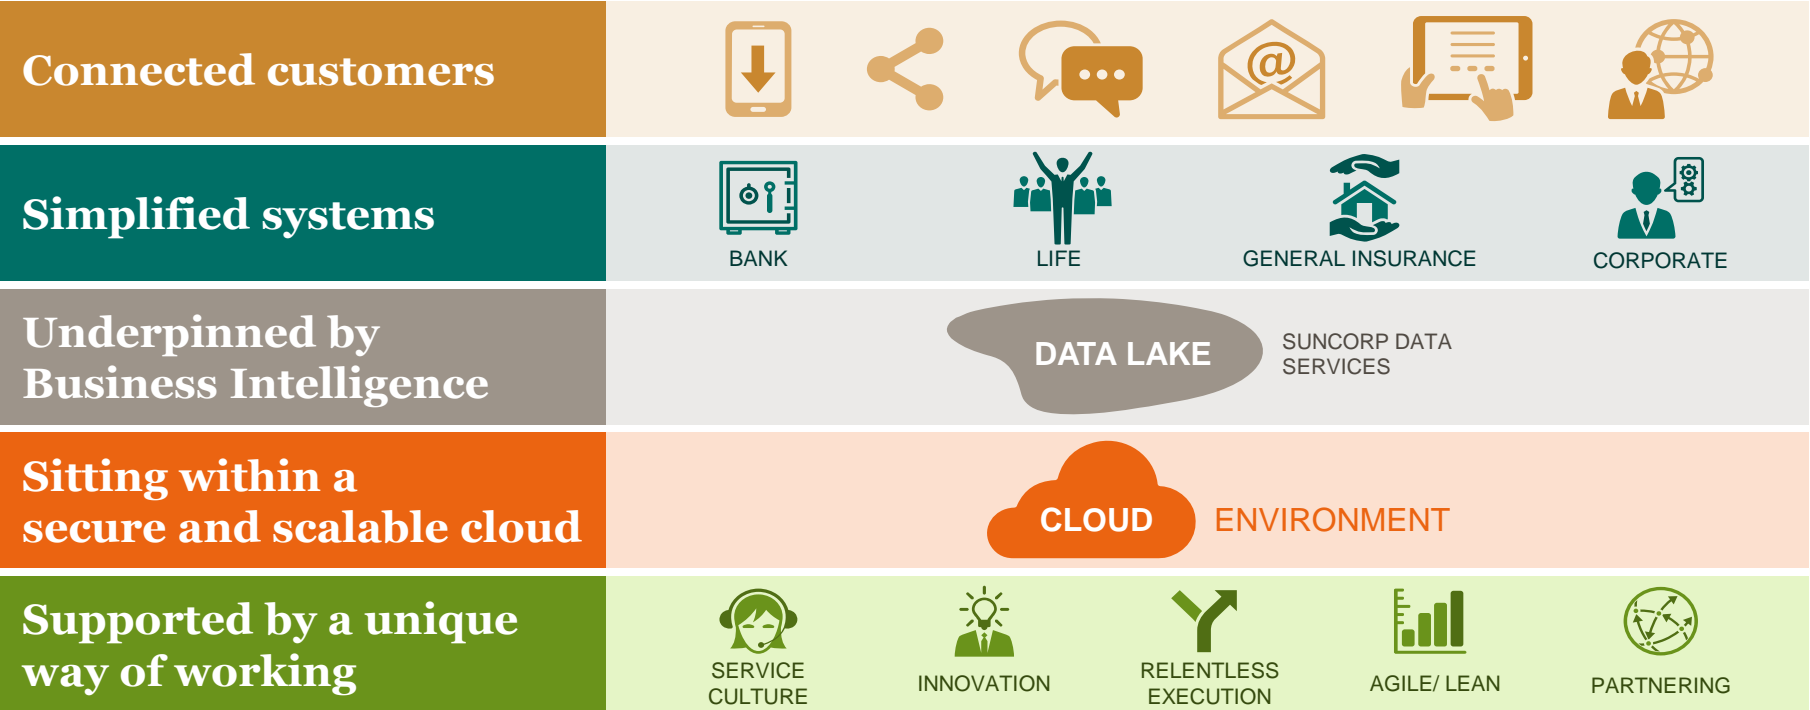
Connected customers

Simplified systems

BANK

LIFE

GENERAL INSURANCE

CORPORATE

Underpinned by Business Intelligence

DATA LAKE

SUNCORP DATA SERVICES

Sitting within a secure and scalable cloud

CLOUD

ENVIRONMENT

Supported by a unique way of working

SERVICE CULTURE

INNOVATION

RELENTLESS EXECUTION

AGILE/ LEAN

PARTNERING